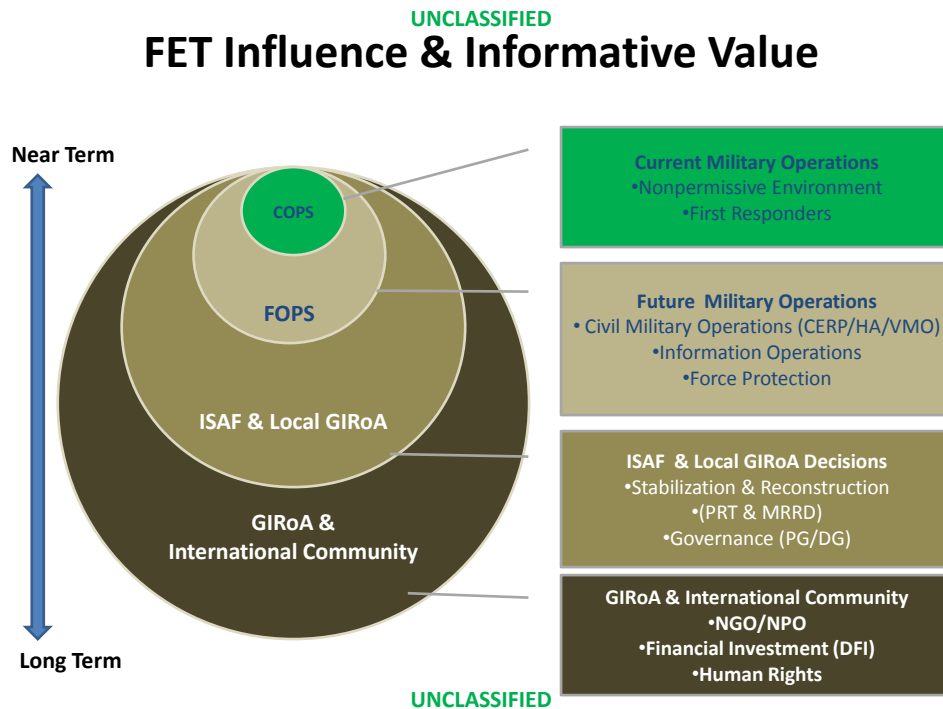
UNCLASSIFIED

FET Influence & Informative Value

Near Term

Long Term

COPS

FOPS

ISAF & Local GIRoA

GIRoA & International Community

Current Military Operations
•Nonpermissive Environment
•First Responders

Future Military Operations
• Civil Military Operations (CERP/HA/VMO)
•Information Operations
•Force Protection

ISAF & Local GIRoA Decisions
•Stabilization & Reconstruction
•(PRT & MRRD)
•Governance (PG/DG)

GIRoA & International Community
•NGO/NPO
•Financial Investment (DFI)
•Human Rights

UNCLASSIFIED